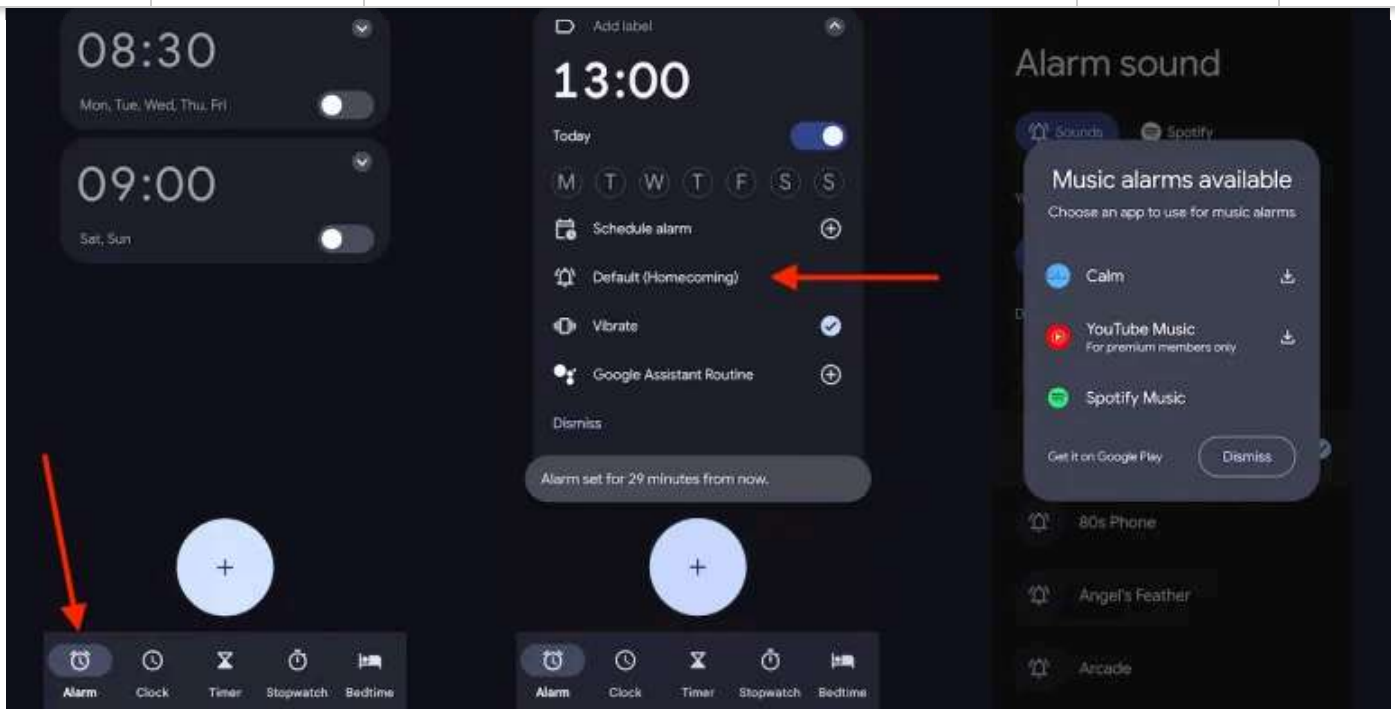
08:30

Mon, Tue, Wed, Thu, Fri

09:00

Sat, Sun

+

Alarm Clock Timer Stopwatch Bedtime

Add label

13:00

Today

M T W T F S S

Schedule alarm

Default (Homecoming)

Vibrate

Google Assistant Routine

Dismiss

Alarm set for 29 minutes from now.

+

Alarm Clock Timer Stopwatch Bedtime

Alarm sound

Sounds Spotify

Music alarms available

Choose an app to use for music alarms

Calm

YouTube Music
For premium members only

Spotify Music

Get it on Google Play

Dismiss

80s Phone

Angel's Feather

Arcade